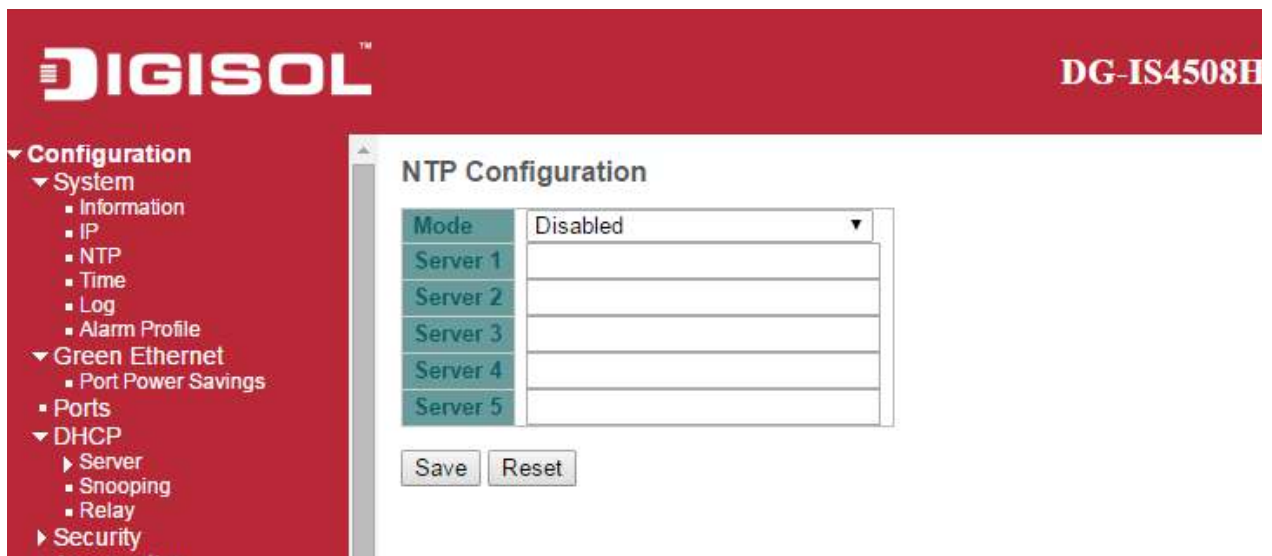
DIGISOL™

DG-IS4508H

▾ Configuration
▾ System
▪ Information
▪ IP
▪ NTP
▪ Time
▪ Log
▪ Alarm Profile
▾ Green Ethernet
▪ Port Power Savings
▪ Ports
▾ DHCP
▸ Server
▪ Snooping
▪ Relay
▸ Security

NTP Configuration

| Mode | Disabled ▾ |
|---|---|
| Server 1 | |
| Server 2 | |
| Server 3 | |
| Server 4 | |
| Server 5 | |

Save Reset